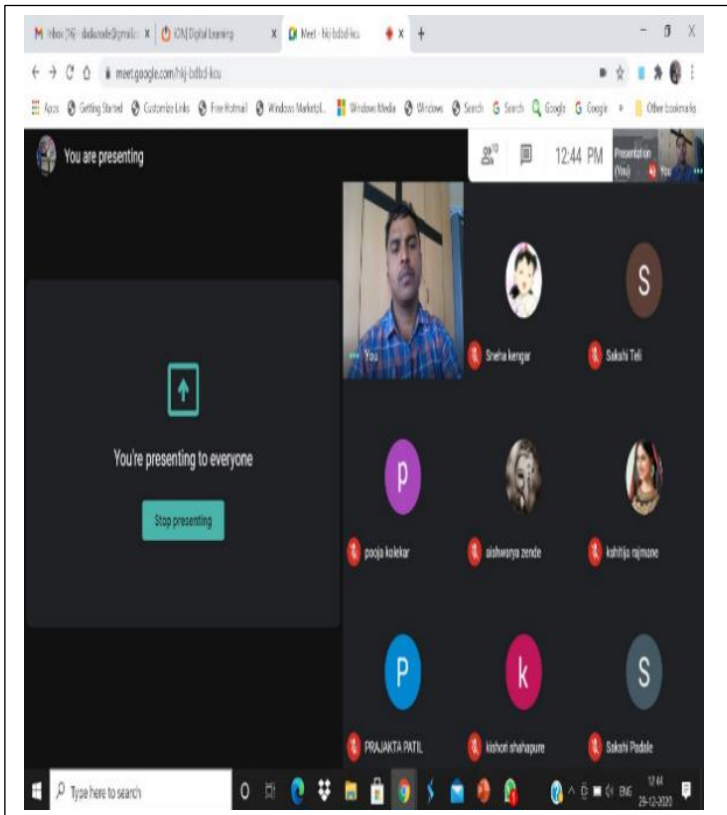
M Inbox (76) - dadasaheb@gmail.c ×
ICN | Digital Learning ×
Meet - hkj-bdbd-kcu ×
+

meet.google.com/hkj-bdbd-kcu

Apps Getting Started Customize Links Free Hotmail Windows Marketpl... Windows Media Windows Search Search Google Google » Other bookmarks

You are presenting

10

12:44 PM

Presentation (You)

You

You're presenting to everyone

Stop presenting

You

Sneha kengar

S

Sakshi Teli

P

pooja kolekar

aishwarya zende

kshitija rajmane

P

PRAJAKTA PATIL

k

kishori shahapure

S

Sakshi Podale

Type here to search

ENG 12:44 29-12-2020